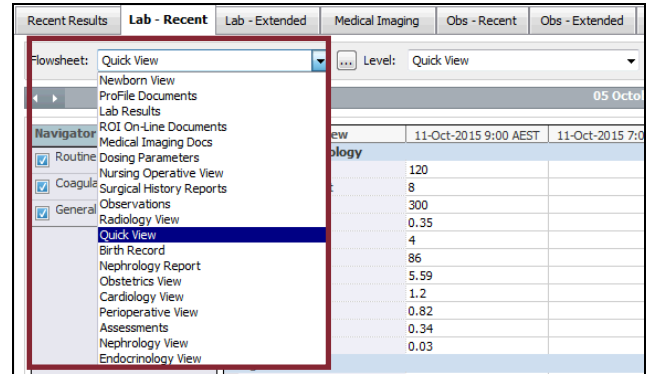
Recent Results | Lab - Recent | Lab - Extended | Medical Imaging | Obs - Recent | Obs - Extended

Flowsheet: Quick View ... Level: Quick View

05 Octo

Navigator

Routine

Coagula

General

iew

11-Oct-2015 9:00 AEST

11-Oct-2015 7:0

ology

Newborn View
ProFile Documents
Lab Results
ROI On-Line Documents
Medical Imaging Docs
Dosing Parameters
Nursing Operative View
Surgical History Reports
Observations
Radiology View
Quick View
Birth Record
Nephrology Report
Obstetrics View
Cardiology View
Perioperative View
Assessments
Nephrology View
Endocrinology View

120
8
300
0.35
4
86
5.59
1.2
0.82
0.34
0.03